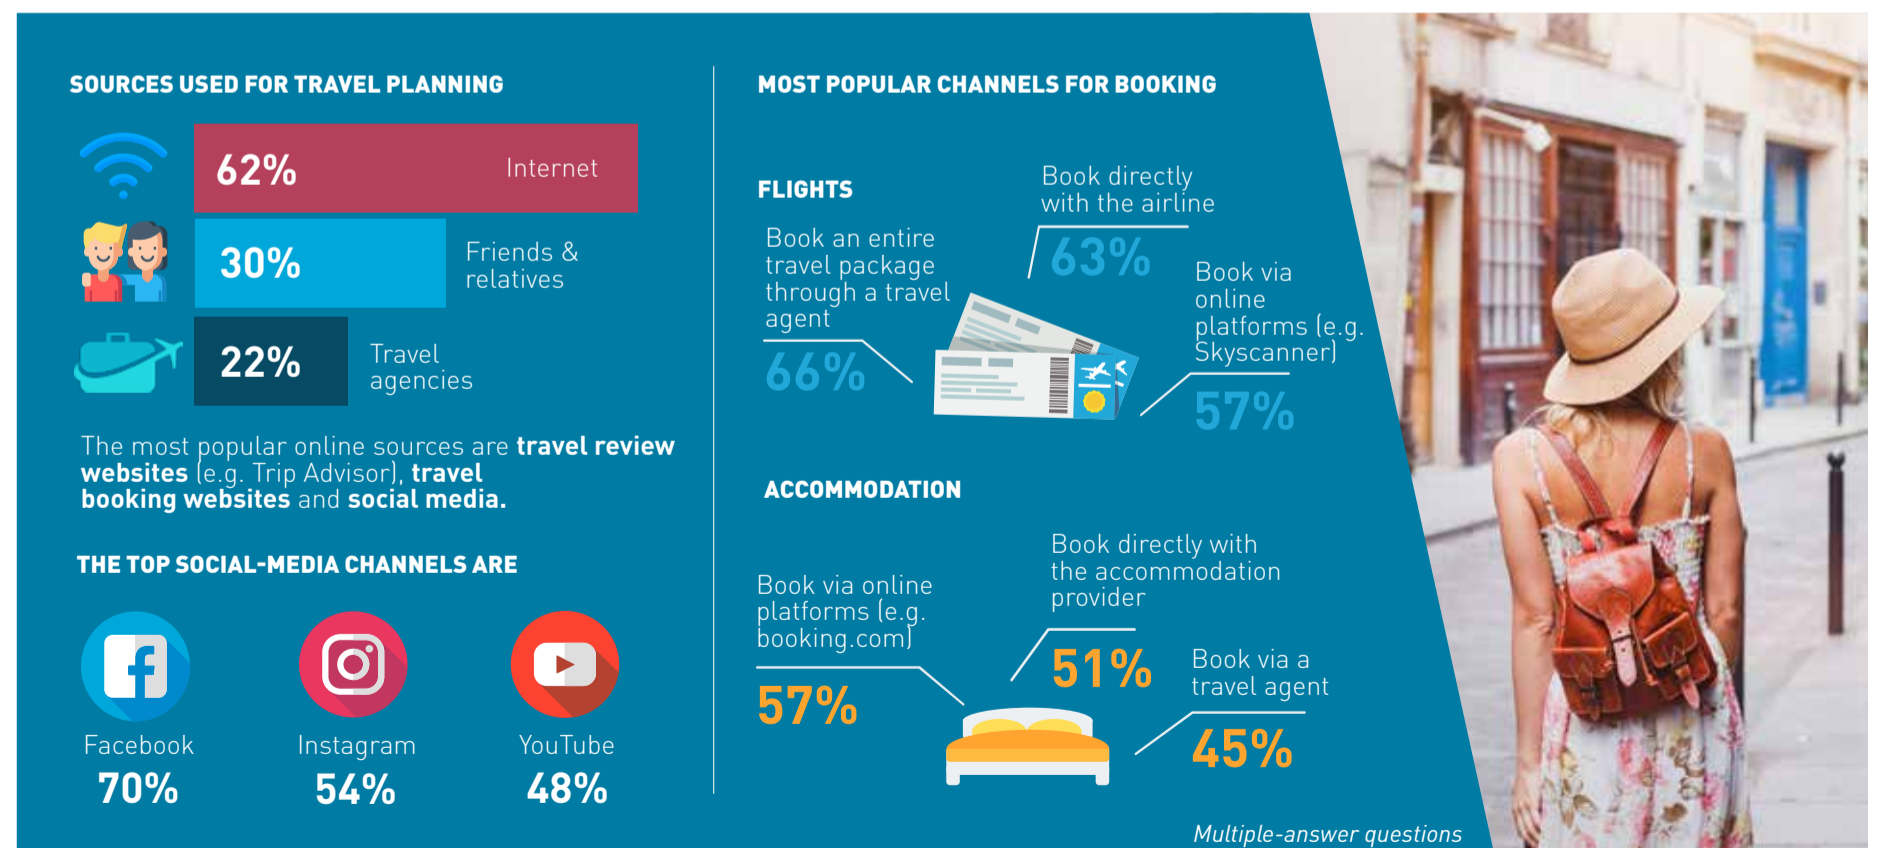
SOURCES USED FOR TRAVEL PLANNING

62% Internet

30% Friends & relatives

22% Travel agencies

The most popular online sources are **travel review websites** (e.g. Trip Advisor), **travel booking websites** and **social media.**

THE TOP SOCIAL-MEDIA CHANNELS ARE

Facebook 70%

Instagram 54%

YouTube 48%

MOST POPULAR CHANNELS FOR BOOKING

FLIGHTS

Book directly with the airline 63%

Book an entire travel package through a travel agent 66%

Book via online platforms (e.g. Skyscanner) 57%

ACCOMMODATION

Book directly with the accommodation provider 51%

Book via online platforms (e.g. booking.com) 57%

Book via a travel agent 45%

Multiple-answer questions